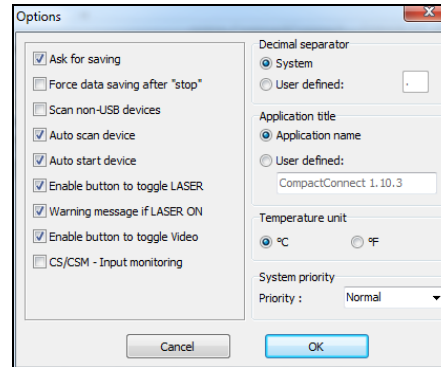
Options

Ask for saving
Force data saving after "stop"
Scan non-USB devices
Auto scan device
Auto start device
Enable button to toggle LASER
Warning message if LASER ON
Enable button to toggle Video
CS/CSM - Input monitoring

Decimal separator
System
User defined: .

Application title
Application name
User defined:
CompactConnect 1.10.3

Temperature unit
°C
°F

System priority
Priority : Normal

Cancel
OK